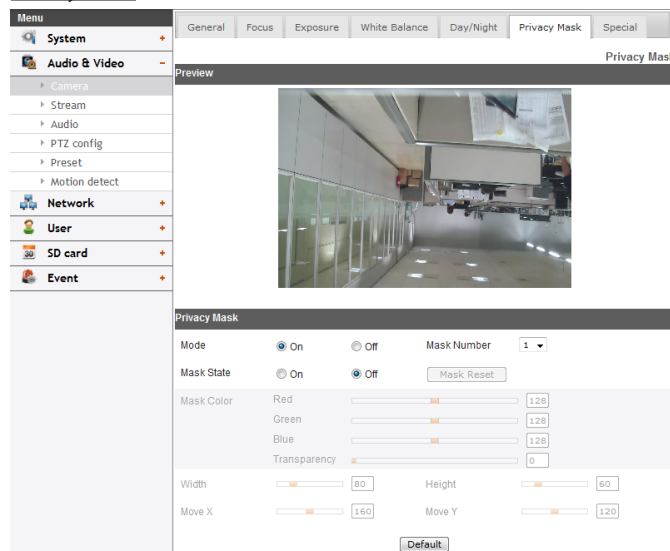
Menu
System +
Audio & Video −
Camera
Stream
Audio
PTZ config
Preset
Motion detect
Network +
User +
SD card +
Event +

General | Focus | Exposure | White Balance | Day/Night | Privacy Mask | Special

Privacy Mas

Preview

Privacy Mask

Mode ◉ On ○ Off Mask Number 1

Mask State ○ On ◉ Off Mask Reset

Mask Color Red 128
Green 128
Blue 128
Transparency 0

Width 80 Height 60

Move X 160 Move Y 120

Default